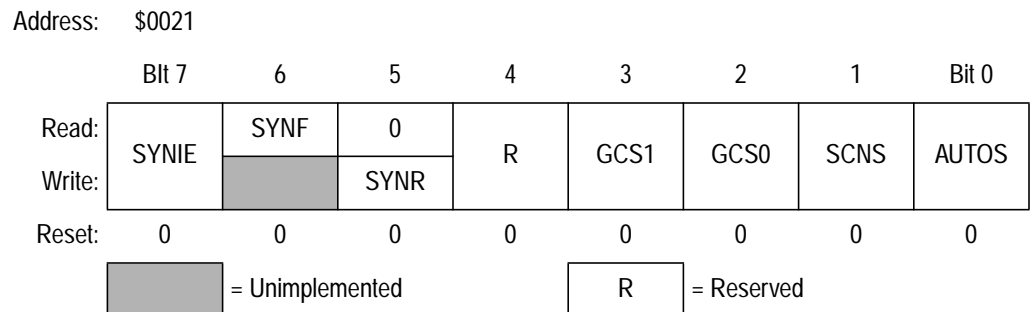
Address: $0021

| | BIt 7 | 6 | 5 | 4 | 3 | 2 | 1 | Bit 0 |
|---|---|---|---|---|---|---|---|---|
| Read: | SYNIE | SYNF | 0 | R | GCS1 | GCS0 | SCNS | AUTOS |
| Write: | | | SYNR | | | | | |
| Reset: | 0 | 0 | 0 | 0 | 0 | 0 | 0 | 0 |

= Unimplemented

R = Reserved